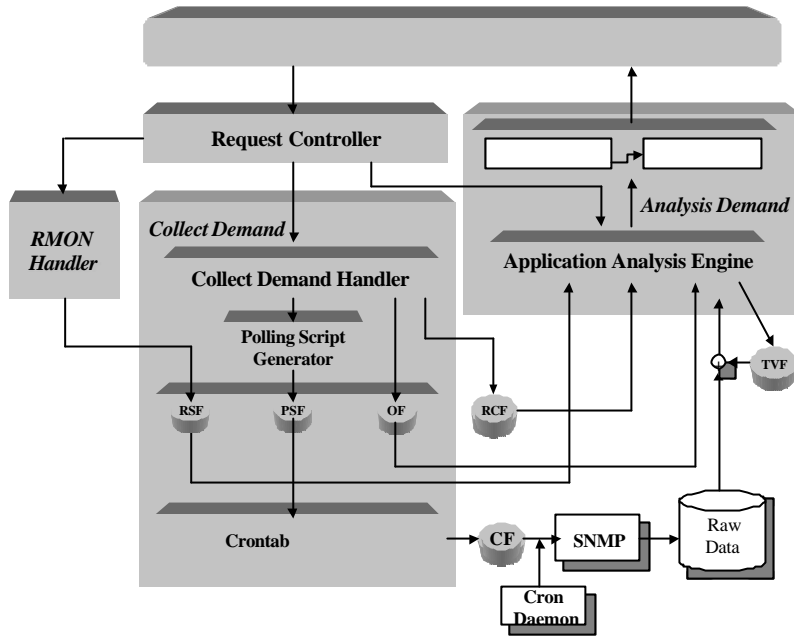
Request Controller

RMON Handler

Collect Demand

Collect Demand Handler

Polling Script Generator

RSF

PSF

OF

RCF

Crontab

Analysis Demand

Application Analysis Engine

TVF

CF

SNMP

Raw Data

Cron Daemon